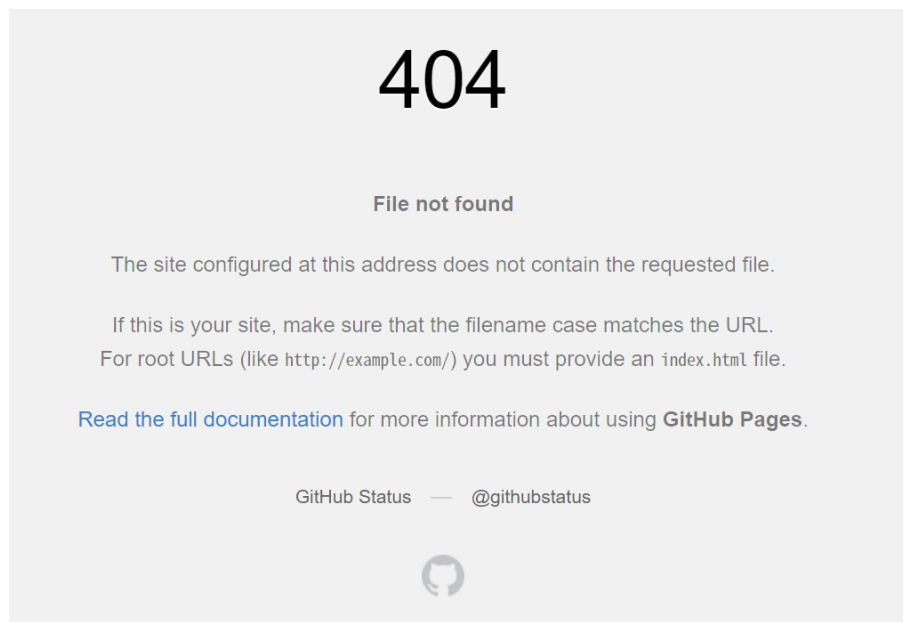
404

File not found

The site configured at this address does not contain the requested file.

If this is your site, make sure that the filename case matches the URL. For root URLs (like http://example.com/) you must provide an index.html file.

Read the full documentation for more information about using GitHub Pages.

GitHub Status — @githubstatus